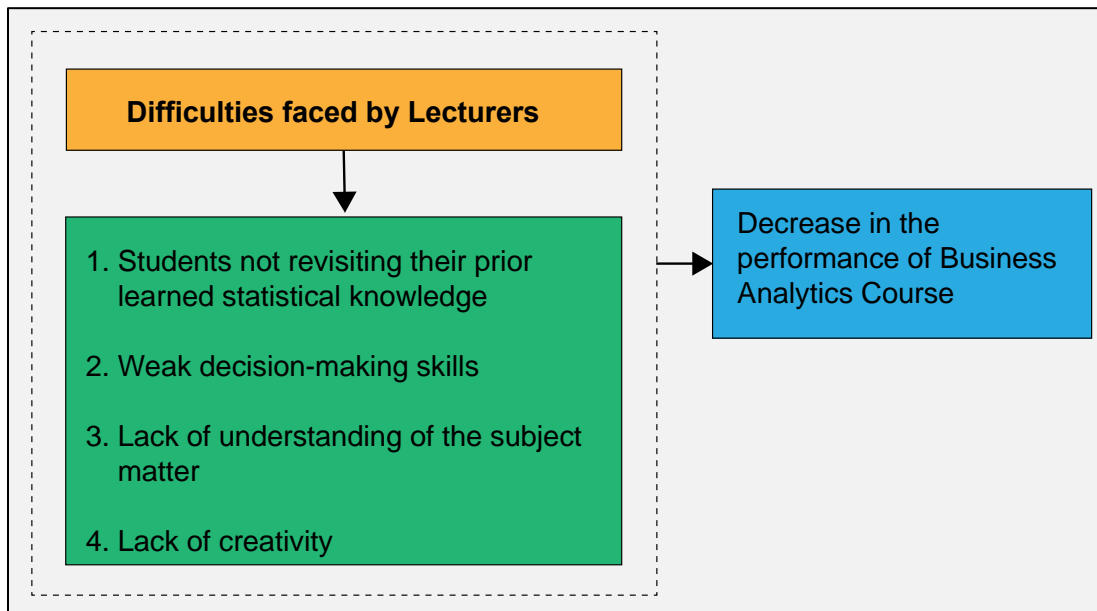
Difficulties faced by Lecturers

1. Students not revisiting their prior learned statistical knowledge

2. Weak decision-making skills

3. Lack of understanding of the subject matter

4. Lack of creativity

Decrease in the performance of Business Analytics Course